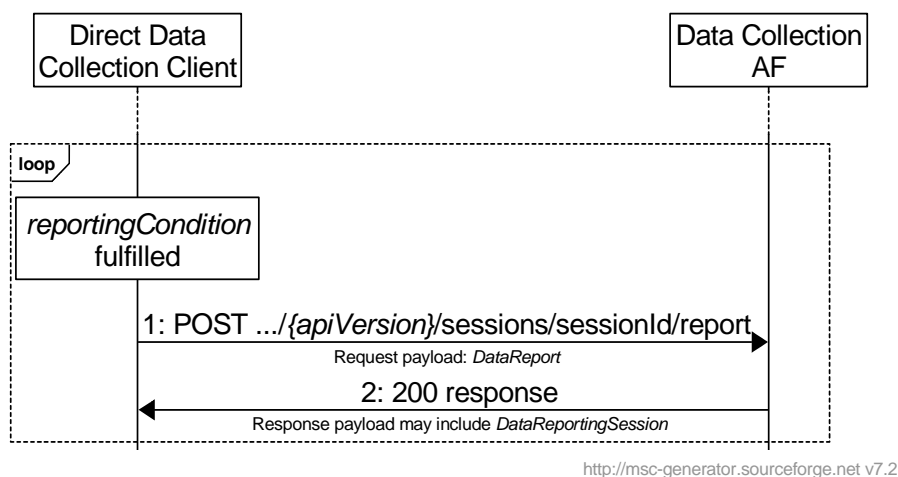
Direct Data Collection Client

Data Collection AF

loop

reportingCondition fulfilled

1: POST .../{apiVersion}/sessions/sessionId/report

Request payload: DataReport

2: 200 response

Response payload may include DataReportingSession

http://msc-generator.sourceforge.net v7.2